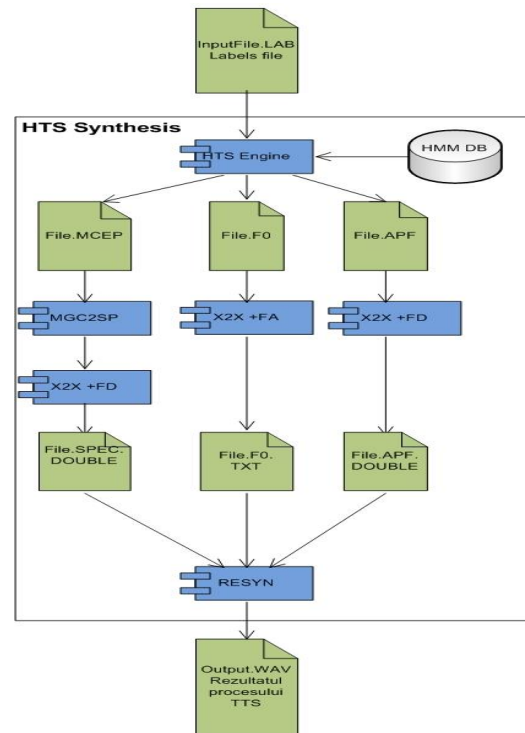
InputFile.LAB
Labels file

HTS Synthesis

HTS Engine

HMM DB

File.MCEP

File.F0

File.APF

MGC2SP

X2X +FA

X2X +FD

X2X +FD

File.SPEC.
DOUBLE

File.F0.
TXT

File.APF.
DOUBLE

RESYN

Output.WAV
Rezultatul
procesului
TTS